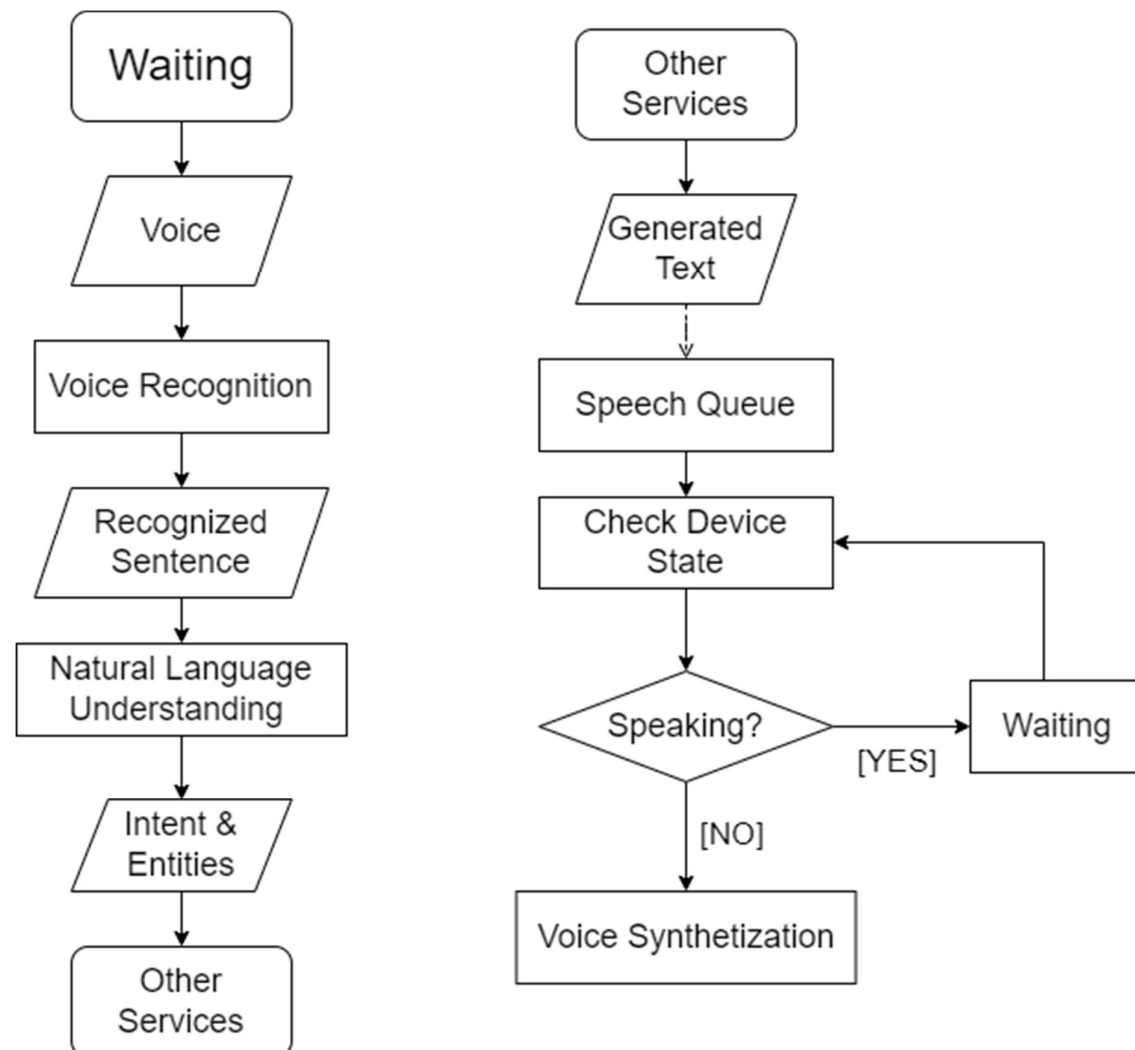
Waiting

Voice

Voice Recognition

Recognized Sentence

Natural Language Understanding

Intent & Entities

Other Services

Other Services

Generated Text

Speech Queue

Check Device State

Speaking?

[YES]

Waiting

[NO]

Voice Synthetization